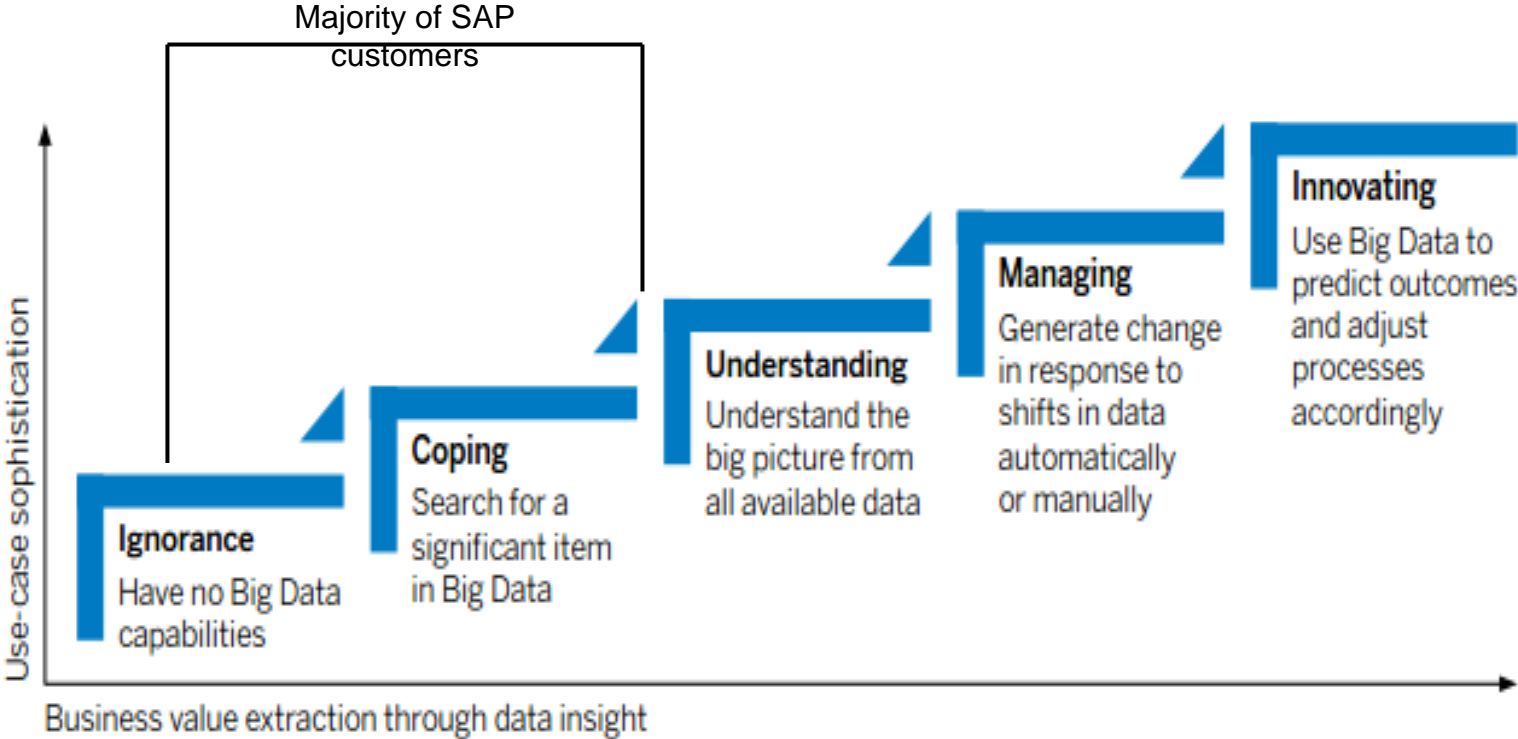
Majority of SAP customers

Use-case sophistication

Ignorance
Have no Big Data capabilities

Coping
Search for a significant item in Big Data

Understanding
Understand the big picture from all available data

Managing
Generate change in response to shifts in data automatically or manually

Innovating
Use Big Data to predict outcomes and adjust processes accordingly

Business value extraction through data insight